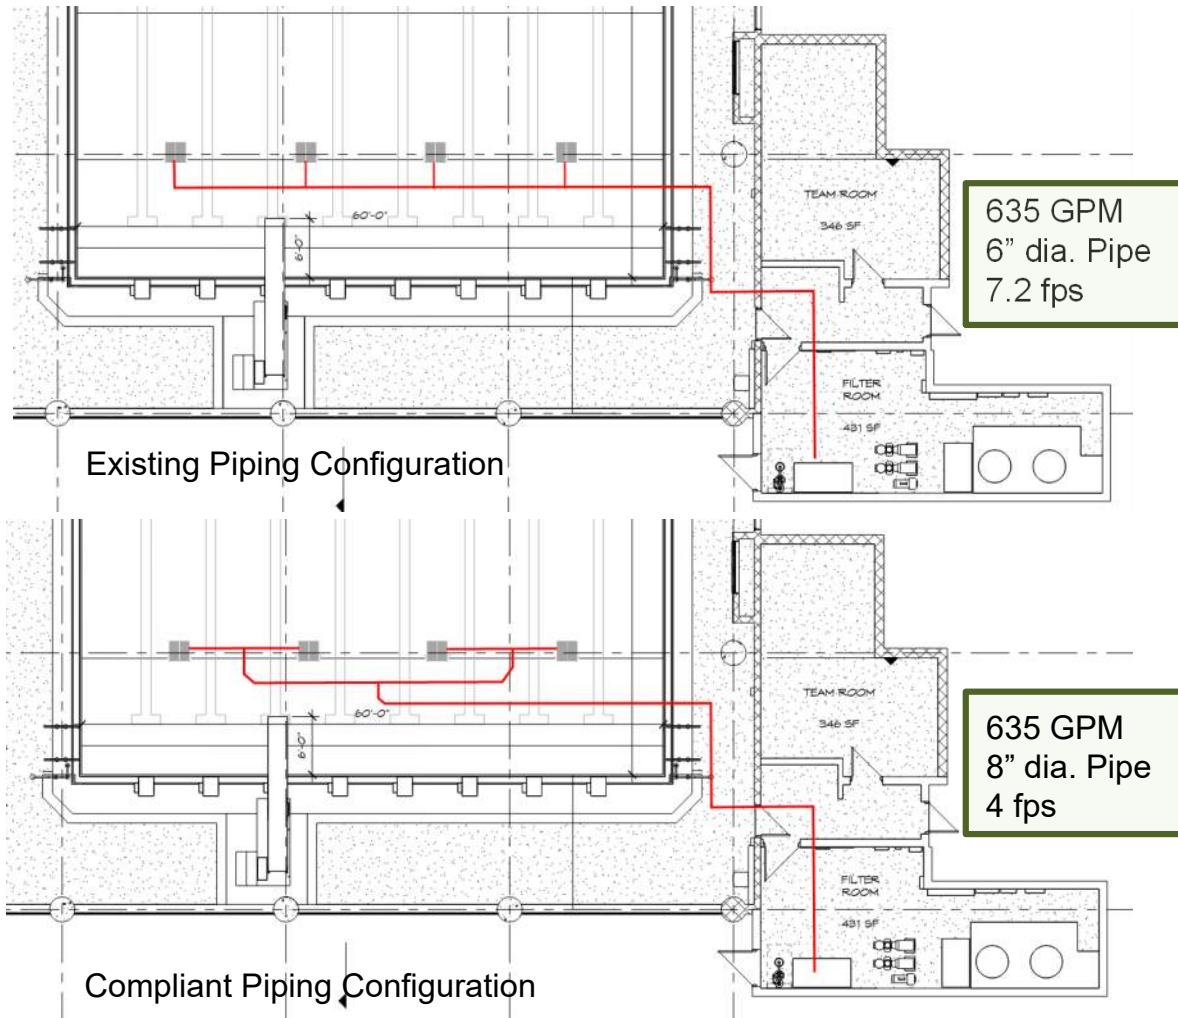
60'-0"

6'-0"

TEAM ROOM
346 SF

635 GPM
6” dia. Pipe
7.2 fps

FILTER ROOM
431 SF

Existing Piping Configuration

60'-0"

6'-0"

TEAM ROOM
346 SF

635 GPM
8” dia. Pipe
4 fps

FILTER ROOM
431 SF

Compliant Piping Configuration